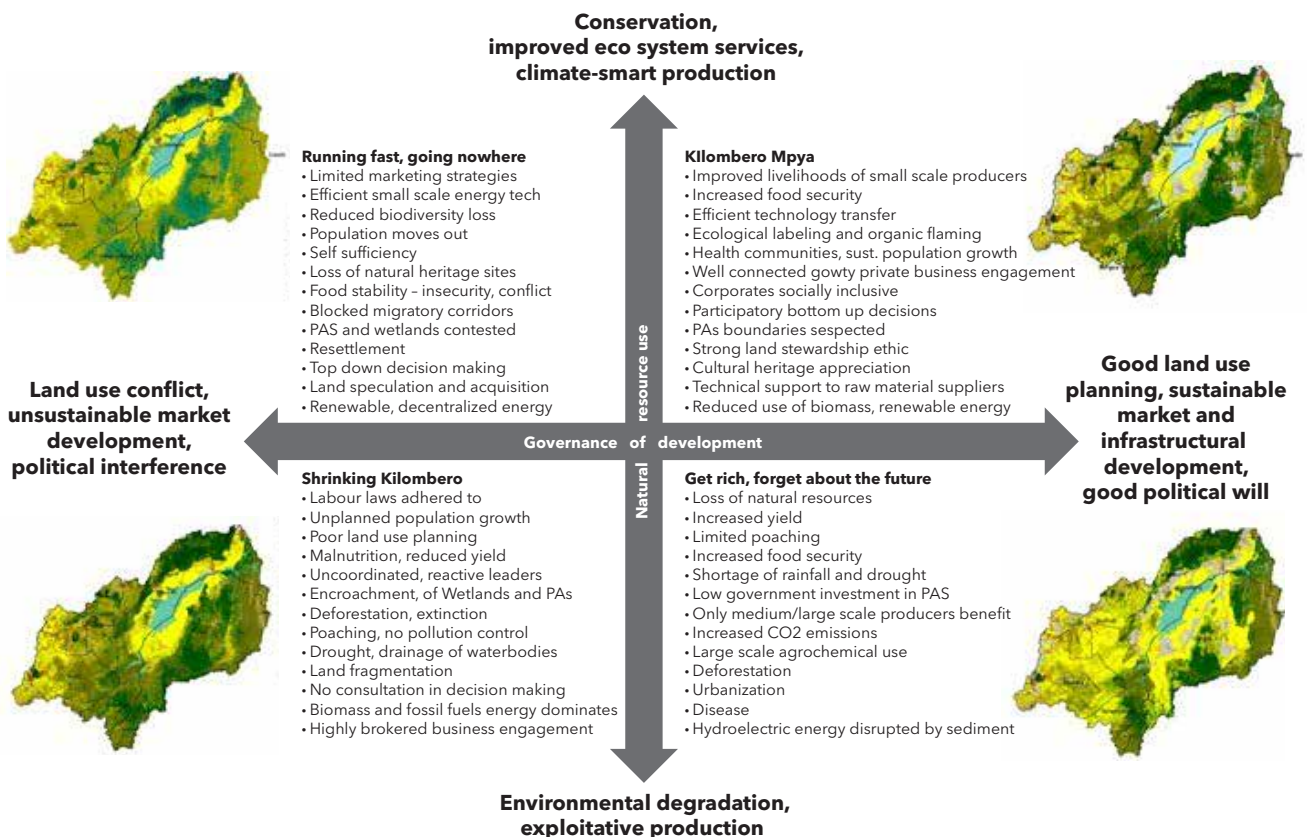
Conservation,
improved eco system services,
climate-smart production

Running fast, going nowhere
• Limited marketing strategies
• Efficient small scale energy tech
• Reduced biodiversity loss
• Population moves out
• Self sufficiency
• Loss of natural heritage sites
• Food stability – insecurity, conflict
• Blocked migratory corridors
• PAS and wetlands contested
• Resettlement
• Top down decision making
• Land speculation and acquisition
• Renewable, decentralized energy

KIlombero Mpya
• Improved livelihoods of small scale producers
• Increased food security
• Efficient technology transfer
• Ecological labeling and organic flaming
• Health communities, sust. population growth
• Well connected gowty private business engagement
• Corporates socially inclusive
• Participatory bottom up decisions
• PAs boundaries sespected
• Strong land stewardship ethic
• Cultural heritage appreciation
• Technical support to raw material suppliers
• Reduced use of biomass, renewable energy

Land use conflict,
unsustainable market
development,
political interference

Natural resource use

Governance of development

Good land use
planning, sustainable
market and
infrastructural
development,
good political will

Shrinking Kilombero
• Labour laws adhered to
• Unplanned population growth
• Poor land use planning
• Malnutrition, reduced yield
• Uncoordinated, reactive leaders
• Encroachment, of Wetlands and PAs
• Deforestation, extinction
• Poaching, no pollution control
• Drought, drainage of waterbodies
• Land fragmentation
• No consultation in decision making
• Biomass and fossil fuels energy dominates
• Highly brokered business engagement

Get rich, forget about the future
• Loss of natural resources
• Increased yield
• Limited poaching
• Increased food security
• Shortage of rainfall and drought
• Low government investment in PAS
• Only medium/large scale producers benefit
• Increased CO2 emissions
• Large scale agrochemical use
• Deforestation
• Urbanization
• Disease
• Hydroelectric energy disrupted by sediment

Environmental degradation,
exploitative production